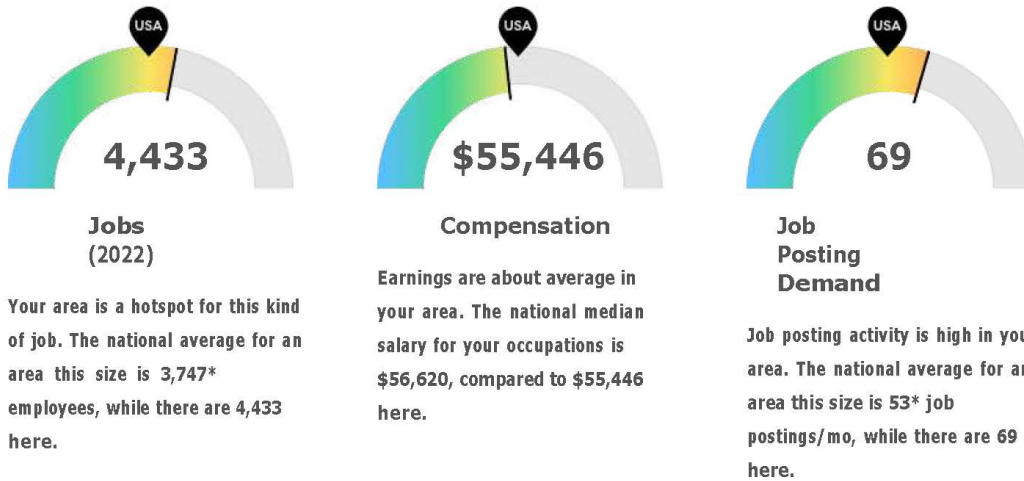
USA

4,433

Jobs
(2022)

Your area is a hotspot for this kind of job. The national average for an area this size is 3,747* employees, while there are 4,433 here.

USA

$55,446

Compensation

Earnings are about average in your area. The national median salary for your occupations is $56,620, compared to $55,446 here.

USA

69

Job Posting Demand

Job posting activity is high in you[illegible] area. The national average for a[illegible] area this size is 53* job postings/mo, while there are 69 here.